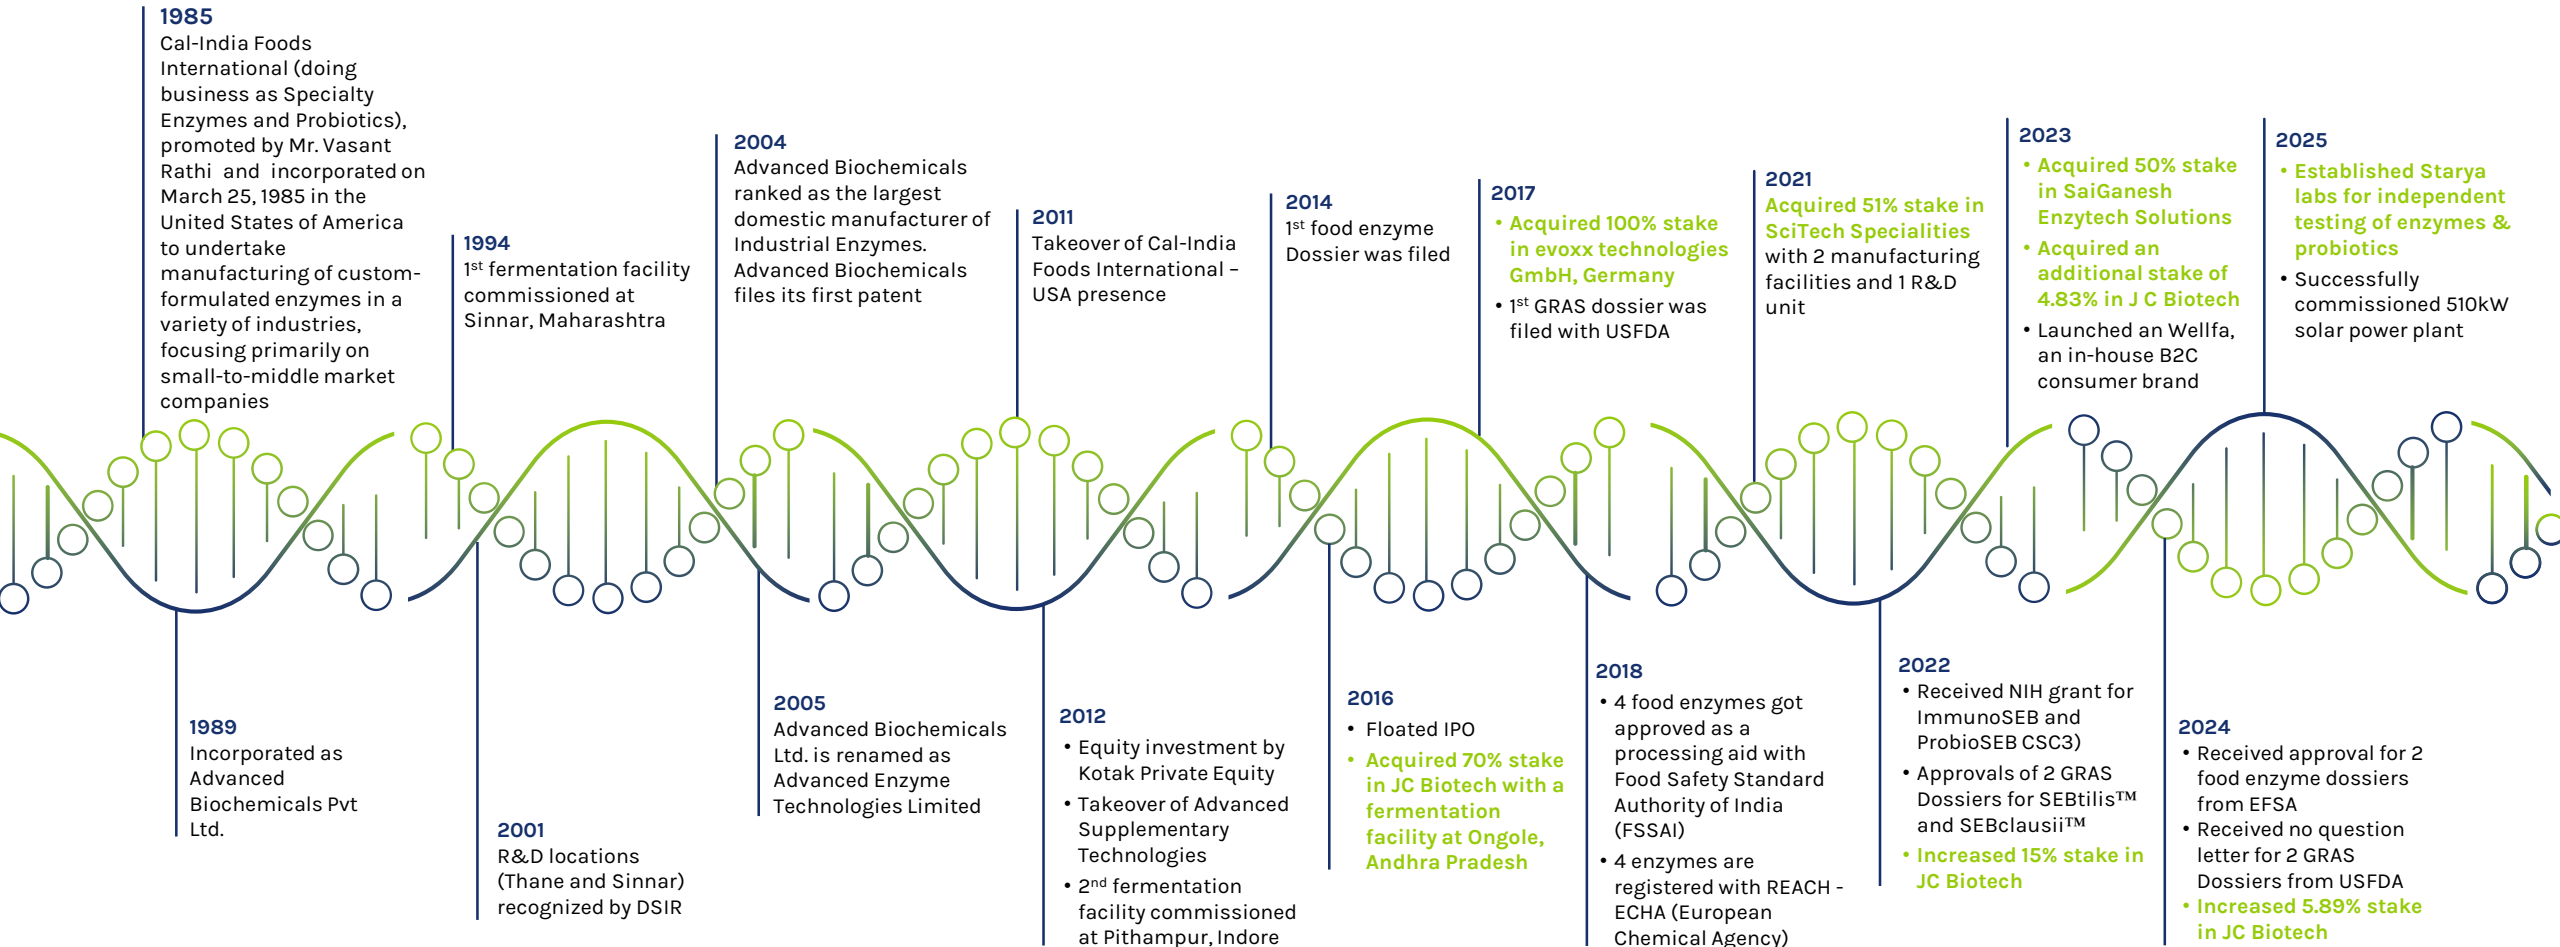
1985
Cal-India Foods International (doing business as Specialty Enzymes and Probiotics), promoted by Mr. Vasant Rathi and incorporated on March 25, 1985 in the United States of America to undertake manufacturing of custom-formulated enzymes in a variety of industries, focusing primarily on small-to-middle market companies

1994
1$^{st}$ fermentation facility commissioned at Sinnar, Maharashtra

2004
Advanced Biochemicals ranked as the largest domestic manufacturer of Industrial Enzymes. Advanced Biochemicals files its first patent

2011
Takeover of Cal-India Foods International – USA presence

2014
1$^{st}$ food enzyme Dossier was filed

2017
• Acquired 100% stake in evoxx technologies GmbH, Germany
• 1$^{st}$ GRAS dossier was filed with USFDA

2021
Acquired 51% stake in SciTech Specialities with 2 manufacturing facilities and 1 R&D unit

2023
• Acquired 50% stake in SaiGanesh Enzytech Solutions
• Acquired an additional stake of 4.83% in J C Biotech
• Launched an Wellfa, an in-house B2C consumer brand

2025
• Established Starya labs for independent testing of enzymes & probiotics
• Successfully commissioned 510kW solar power plant

1989
Incorporated as Advanced Biochemicals Pvt Ltd.

2001
R&D locations (Thane and Sinnar) recognized by DSIR

2005
Advanced Biochemicals Ltd. is renamed as Advanced Enzyme Technologies Limited

2012
• Equity investment by Kotak Private Equity
• Takeover of Advanced Supplementary Technologies
• 2$^{nd}$ fermentation facility commissioned at Pithampur, Indore

2016
• Floated IPO
• Acquired 70% stake in JC Biotech with a fermentation facility at Ongole, Andhra Pradesh

2018
• 4 food enzymes got approved as a processing aid with Food Safety Standard Authority of India (FSSAI)
• 4 enzymes are registered with REACH - ECHA (European Chemical Agency)

2022
• Received NIH grant for ImmunoSEB and ProbioSEB CSC3)
• Approvals of 2 GRAS Dossiers for SEBtilis™ and SEBclausii™
• Increased 15% stake in JC Biotech

2024
• Received approval for 2 food enzyme dossiers from EFSA
• Received no question letter for 2 GRAS Dossiers from USFDA
• Increased 5.89% stake in JC Biotech